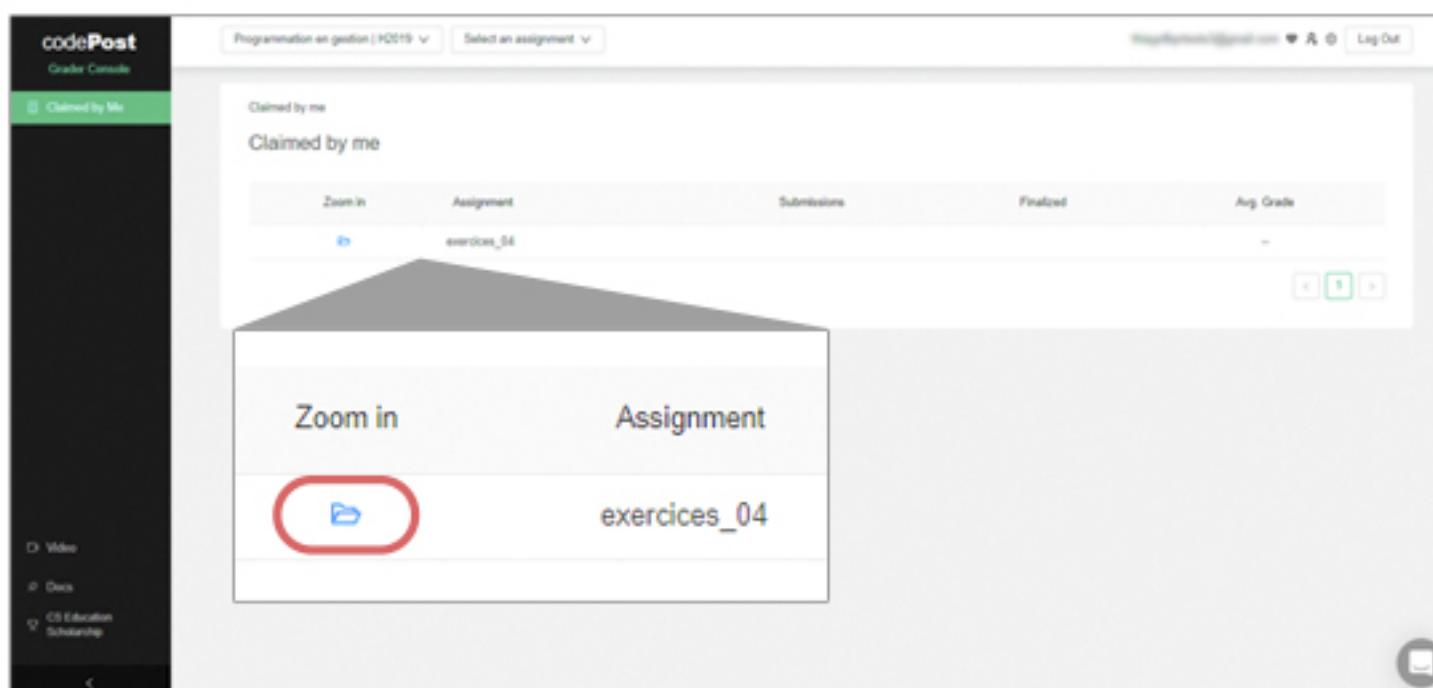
codePost
Grader Console

Claimed by Me

Programmation en gestion | H2019

Select an assignment

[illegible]

Log Out

Claimed by me

Claimed by me

| Zoom in | Assignment | Submissions | Finalized | Avg. Grade |
|---|---|---|---|---|
| | exercices_04 | | | -- |

1

Zoom in

Assignment

exercices_04

Video

Docs

CS Education Scholarship